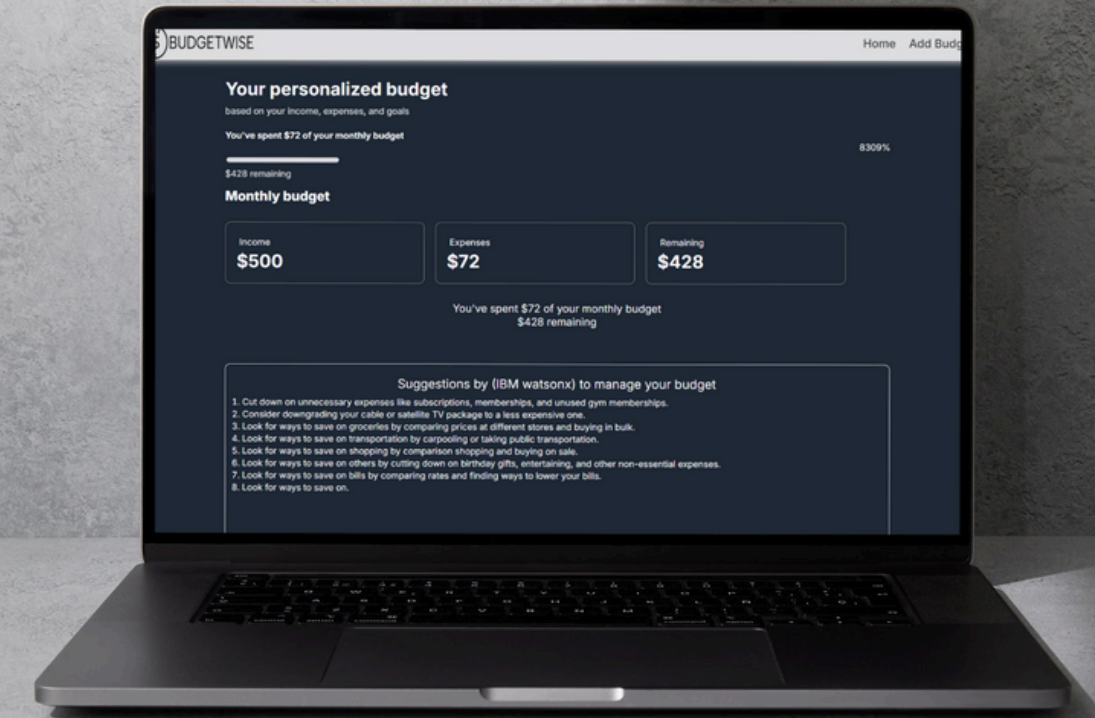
BUDGETWISE

Home Add Budg

Your personalized budget

based on your income, expenses, and goals

You've spent $72 of your monthly budget

8309%

$428 remaining

Monthly budget

| Income | Expenses | Remaining |
|---|---|---|
| $500 | $72 | $428 |

You've spent $72 of your monthly budget
$428 remaining

Suggestions by (IBM watsonx) to manage your budget

1. Cut down on unnecessary expenses like subscriptions, memberships, and unused gym memberships.
2. Consider downgrading your cable or satellite TV package to a less expensive one.
3. Look for ways to save on groceries by comparing prices at different stores and buying in bulk.
4. Look for ways to save on transportation by carpooling or taking public transportation.
5. Look for ways to save on shopping by comparison shopping and buying on sale.
6. Look for ways to save on others by cutting down on birthday gifts, entertaining, and other non-essential expenses.
7. Look for ways to save on bills by comparing rates and finding ways to lower your bills.
8. Look for ways to save on.